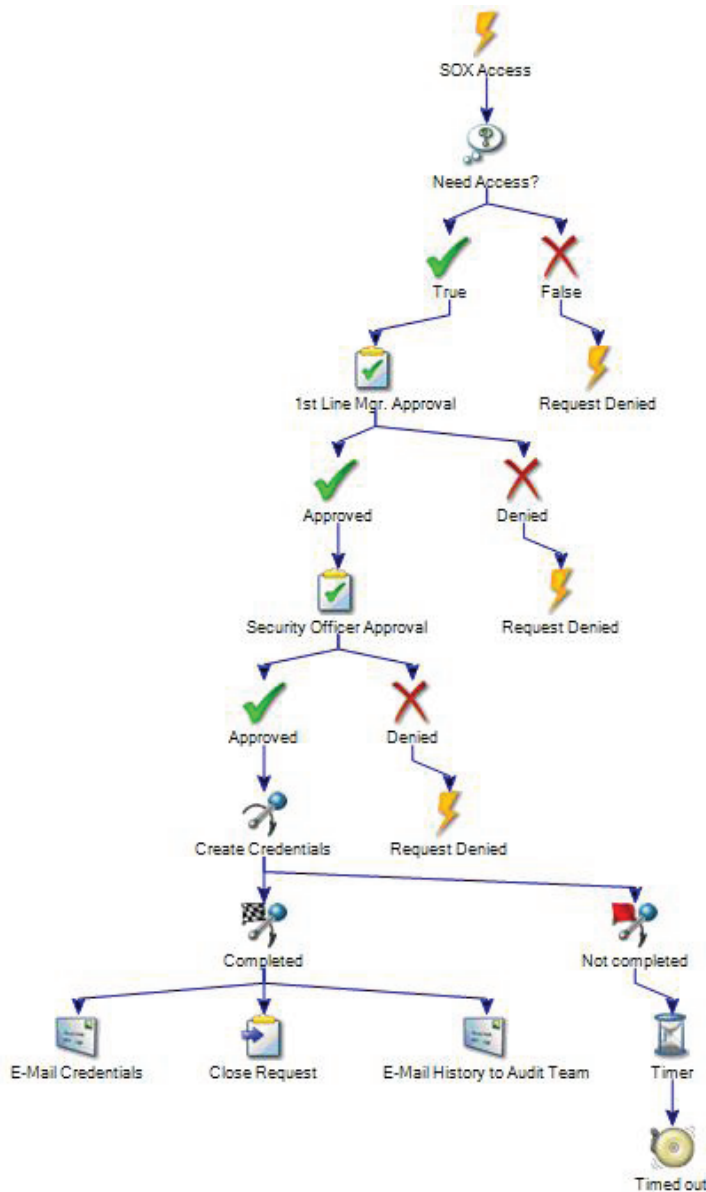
SOX Access

Need Access?

True

False

Request Denied

1st Line Mgr. Approval

Approved

Denied

Request Denied

Security Officer Approval

Approved

Denied

Request Denied

Create Credentials

Completed

Not completed

E-Mail Credentials

Close Request

E-Mail History to Audit Team

Timer

Timed out